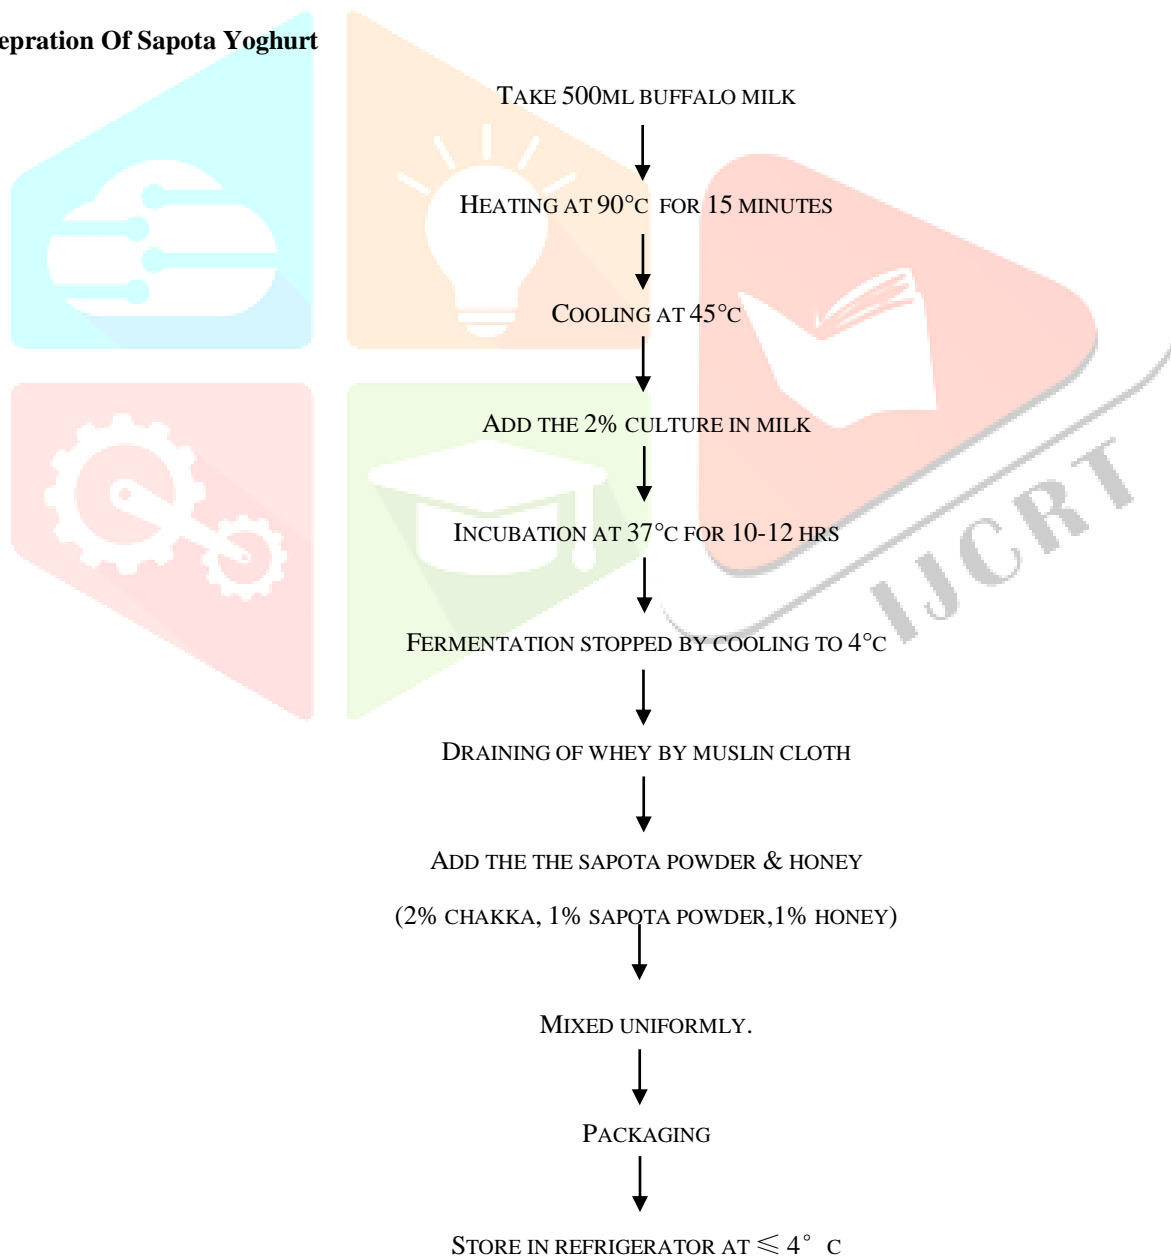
epration Of Sapota Yoghurt

TAKE 500ML BUFFALO MILK

HEATING AT 90°C FOR 15 MINUTES

COOLING AT 45°C

ADD THE 2% CULTURE IN MILK

INCUBATION AT 37°C FOR 10-12 HRS

FERMENTATION STOPPED BY COOLING TO 4°C

DRAINING OF WHEY BY MUSLIN CLOTH

ADD THE THE SAPOTA POWDER & HONEY

(2% CHAKKA, 1% SAPOTA POWDER,1% HONEY)

MIXED UNIFORMLY.

PACKAGING

STORE IN REFRIGERATOR AT $\leqslant 4°$ C

IJCRT